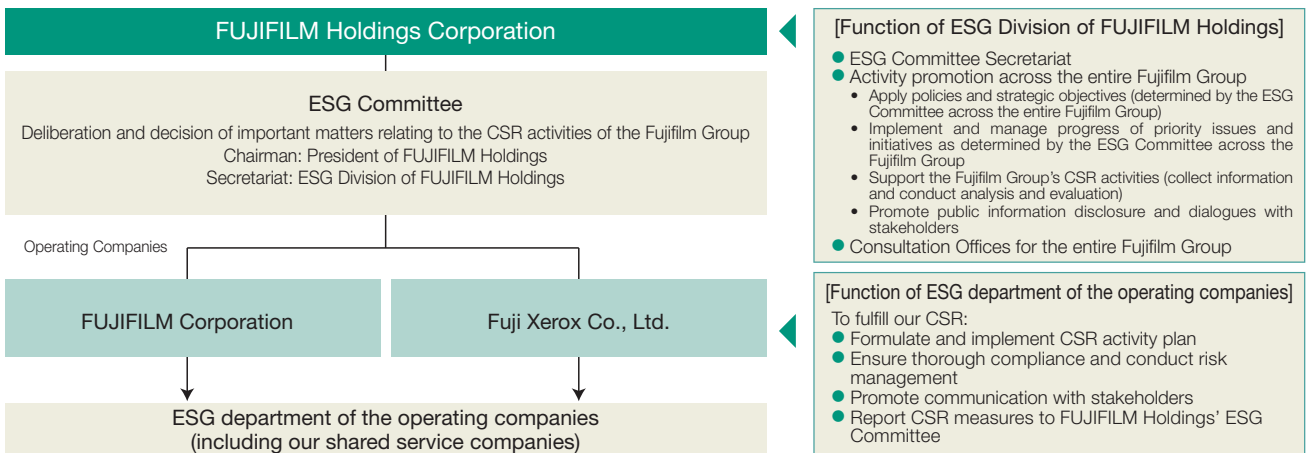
FUJIFILM Holdings Corporation

ESG Committee

Deliberation and decision of important matters relating to the CSR activities of the Fujifilm Group
Chairman: President of FUJIFILM Holdings
Secretariat: ESG Division of FUJIFILM Holdings

Operating Companies

FUJIFILM Corporation

Fuji Xerox Co., Ltd.

ESG department of the operating companies (including our shared service companies)

[Function of ESG Division of FUJIFILM Holdings]

- ESG Committee Secretariat
- Activity promotion across the entire Fujifilm Group
  - Apply policies and strategic objectives (determined by the ESG Committee across the entire Fujifilm Group)
  - Implement and manage progress of priority issues and initiatives as determined by the ESG Committee across the Fujifilm Group
  - Support the Fujifilm Group's CSR activities (collect information and conduct analysis and evaluation)
  - Promote public information disclosure and dialogues with stakeholders
- Consultation Offices for the entire Fujifilm Group

[Function of ESG department of the operating companies]

To fulfill our CSR:
- Formulate and implement CSR activity plan
- Ensure thorough compliance and conduct risk management
- Promote communication with stakeholders
- Report CSR measures to FUJIFILM Holdings' ESG Committee